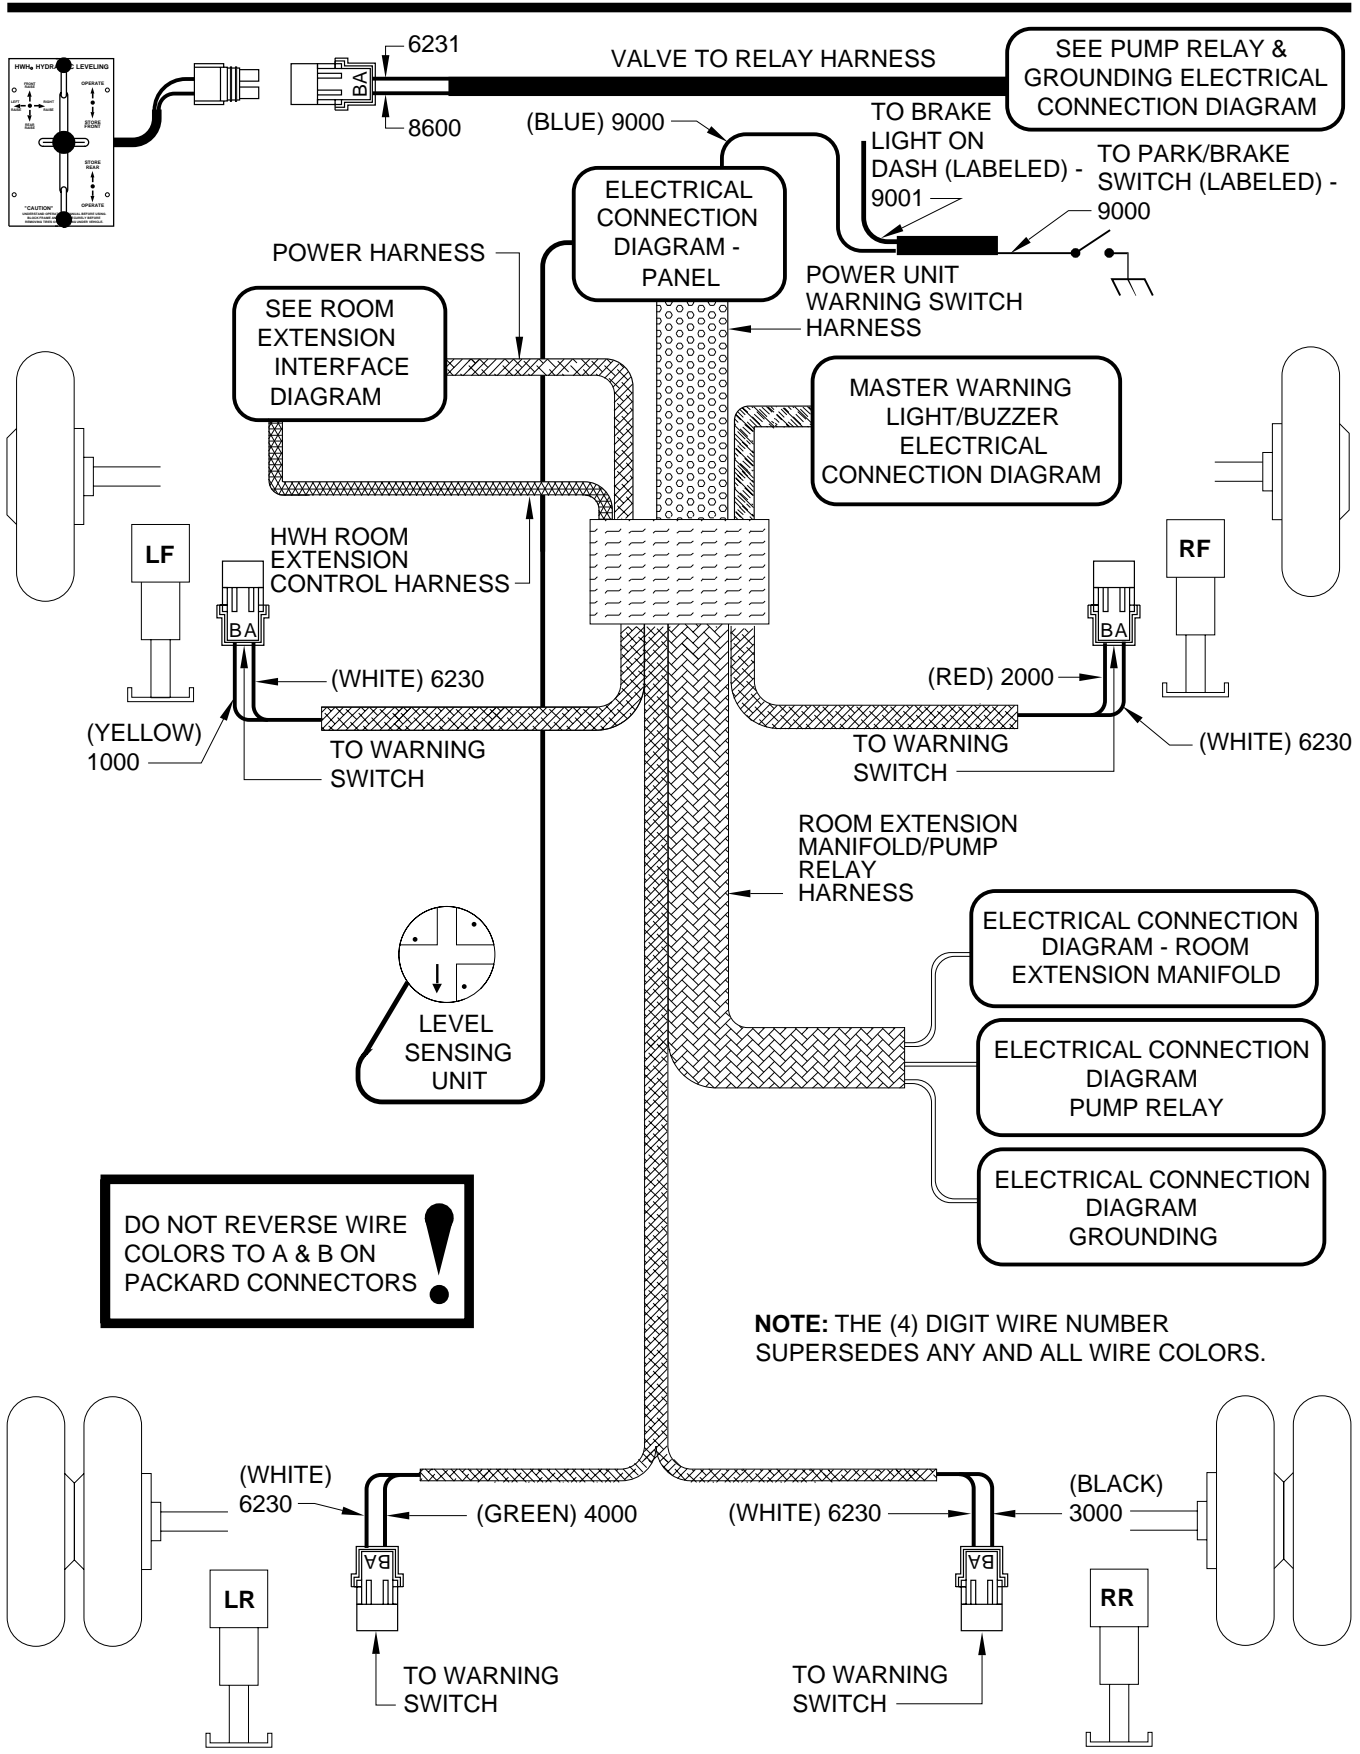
HWH® HYDRA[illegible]C LEVELING
FRONT RAISE
OPERATE
LEFT RAISE
RIGHT RAISE
REAR RAISE
STORE FRONT
STORE REAR
OPERATE
"CAUTION"
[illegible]

6231
BA
8600
VALVE TO RELAY HARNESS
SEE PUMP RELAY & GROUNDING ELECTRICAL CONNECTION DIAGRAM
(BLUE) 9000
TO BRAKE LIGHT ON DASH (LABELED) - 9001
TO PARK/BRAKE SWITCH (LABELED) - 9000
ELECTRICAL CONNECTION DIAGRAM - PANEL
POWER HARNESS
POWER UNIT WARNING SWITCH HARNESS
SEE ROOM EXTENSION INTERFACE DIAGRAM
MASTER WARNING LIGHT/BUZZER ELECTRICAL CONNECTION DIAGRAM
HWH ROOM EXTENSION CONTROL HARNESS
LF
BA
RF
BA
(WHITE) 6230
(RED) 2000
(YELLOW) 1000
TO WARNING SWITCH
TO WARNING SWITCH
(WHITE) 6230
ROOM EXTENSION MANIFOLD/PUMP RELAY HARNESS
ELECTRICAL CONNECTION DIAGRAM - ROOM EXTENSION MANIFOLD
LEVEL SENSING UNIT
ELECTRICAL CONNECTION DIAGRAM PUMP RELAY
ELECTRICAL CONNECTION DIAGRAM GROUNDING
DO NOT REVERSE WIRE COLORS TO A & B ON PACKARD CONNECTORS
**NOTE:** THE (4) DIGIT WIRE NUMBER SUPERSEDES ANY AND ALL WIRE COLORS.
(WHITE) 6230
(GREEN) 4000
(WHITE) 6230
(BLACK) 3000
BA
BA
LR
RR
TO WARNING SWITCH
TO WARNING SWITCH